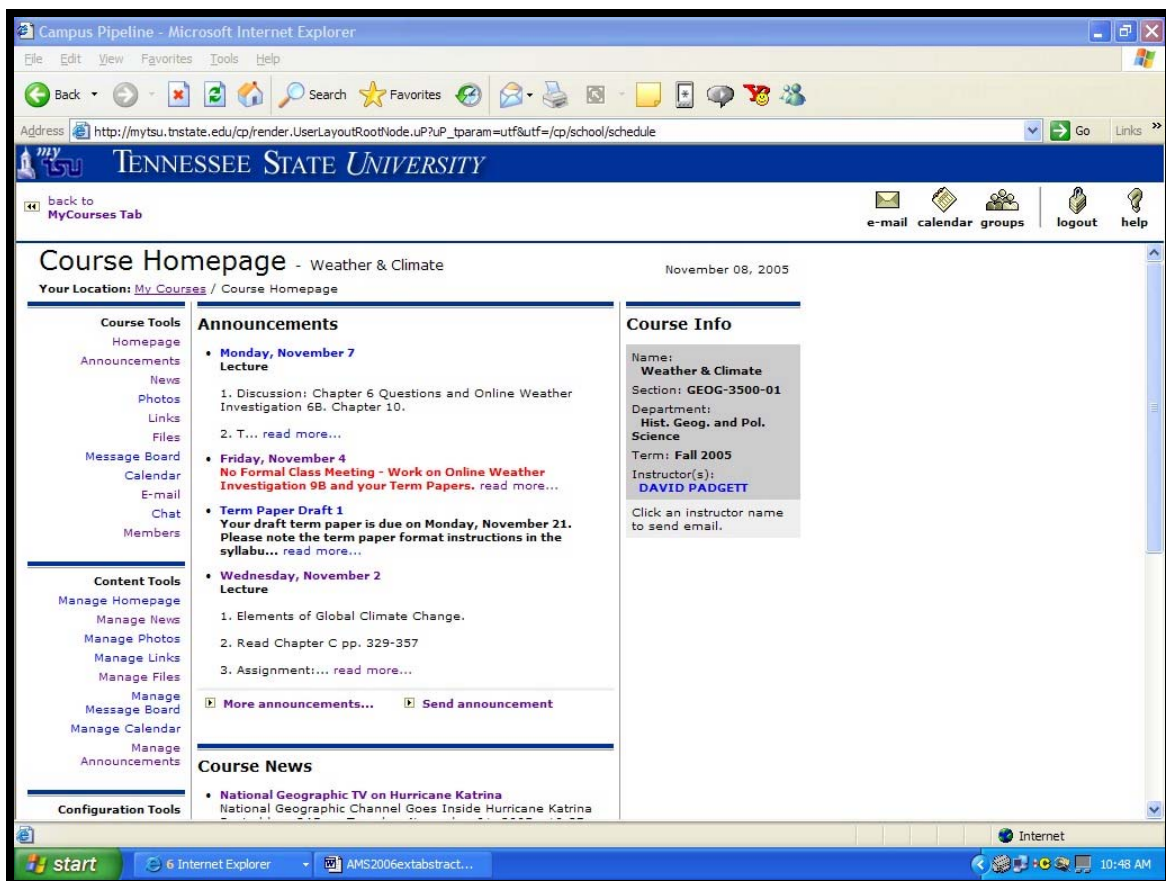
Campus Pipeline - Microsoft Internet Explorer

File Edit View Favorites Tools Help

Back Search Favorites

Address http://mytsu.tnstate.edu/cp/render.UserLayoutRootNode.uP?uP_tparam=utf&utf=/cp/school/schedule Go Links

my TSU TENNESSEE STATE UNIVERSITY

back to MyCourses Tab

e-mail calendar groups logout help

Course Homepage - Weather & Climate

November 08, 2005

Your Location: My Courses / Course Homepage

Course Tools
Homepage
Announcements
News
Photos
Links
Files
Message Board
Calendar
E-mail
Chat
Members

Content Tools
Manage Homepage
Manage News
Manage Photos
Manage Links
Manage Files
Manage Message Board
Manage Calendar
Manage Announcements

Configuration Tools

Announcements

• Monday, November 7
Lecture

1. Discussion: Chapter 6 Questions and Online Weather Investigation 6B. Chapter 10.

2. T... read more...

• Friday, November 4
No Formal Class Meeting - Work on Online Weather Investigation 9B and your Term Papers. read more...

• Term Paper Draft 1
Your draft term paper is due on Monday, November 21. Please note the term paper format instructions in the syllabu... read more...

• Wednesday, November 2
Lecture

1. Elements of Global Climate Change.

2. Read Chapter C pp. 329-357

3. Assignment:... read more...

More announcements... Send announcement

Course News

• National Geographic TV on Hurricane Katrina
National Geographic Channel Goes Inside Hurricane Katrina
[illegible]

Course Info

Name:
Weather & Climate
Section: GEOG-3500-01
Department:
Hist. Geog. and Pol. Science
Term: Fall 2005
Instructor(s):
DAVID PADGETT

Click an instructor name to send email.

Internet

start 6 Internet Explorer AMS2006extabstract... 10:48 AM